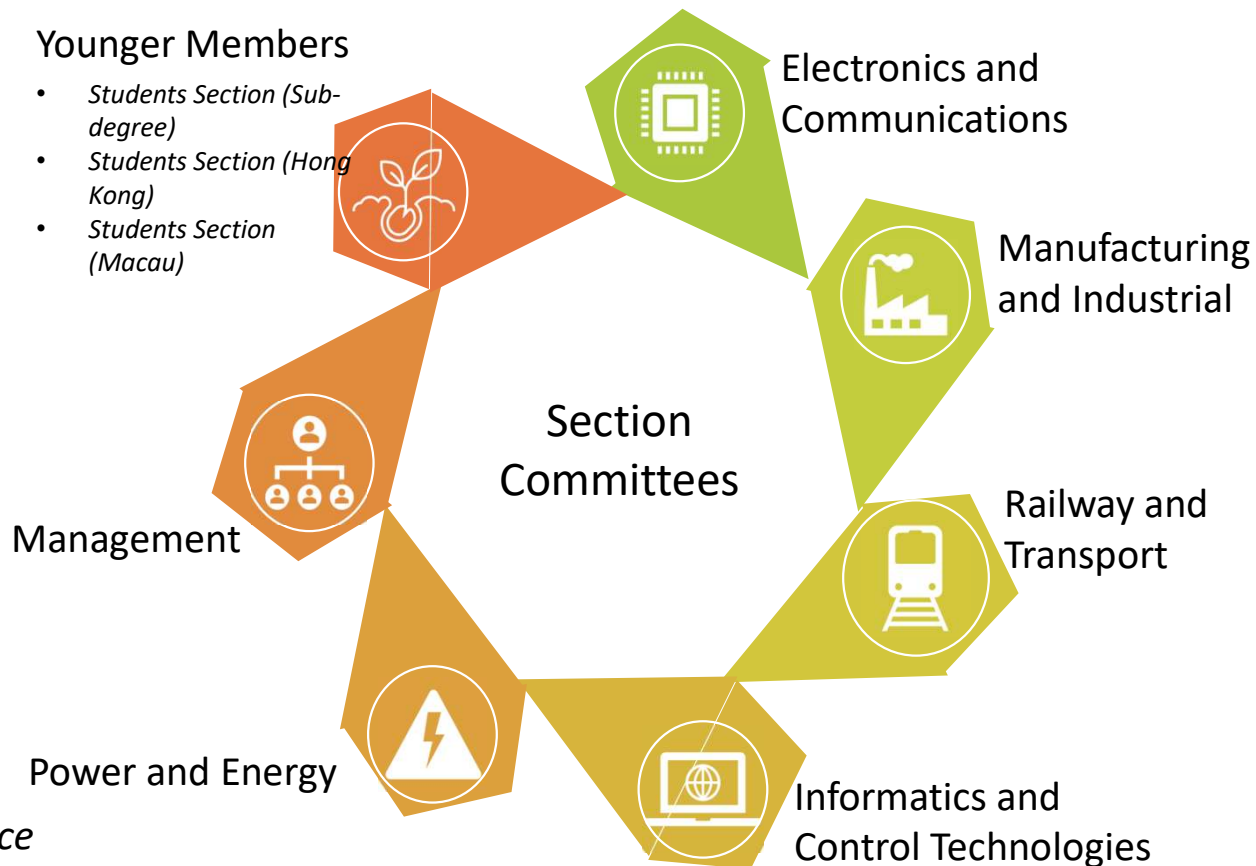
Younger Members

- Students Section (Sub-degree)
- Students Section (Hong Kong)
- Students Section (Macau)

Electronics and Communications

Manufacturing and Industrial

Section Committees

Railway and Transport

Management

Power and Energy

Informatics and Control Technologies

ce